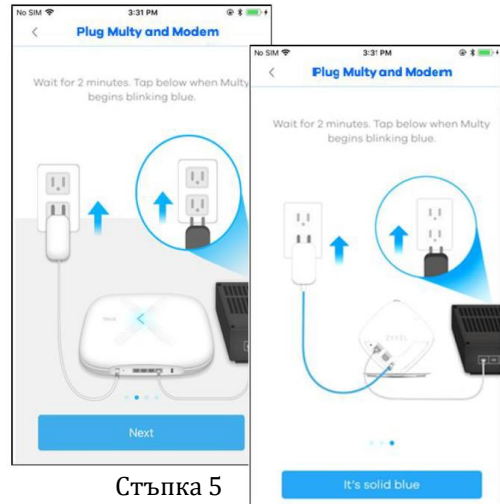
No SIM 3:31 PM
<
Plug Multy and Modem

Wait for 2 minutes. Tap below when Multy begins blinking blue.

Next

Стъпка 5

No SIM 3:31 PM
<
Plug Multy and Modem

Wait for 2 minutes. Tap below when Multy begins blinking blue.

ZYXEL

It's solid blue